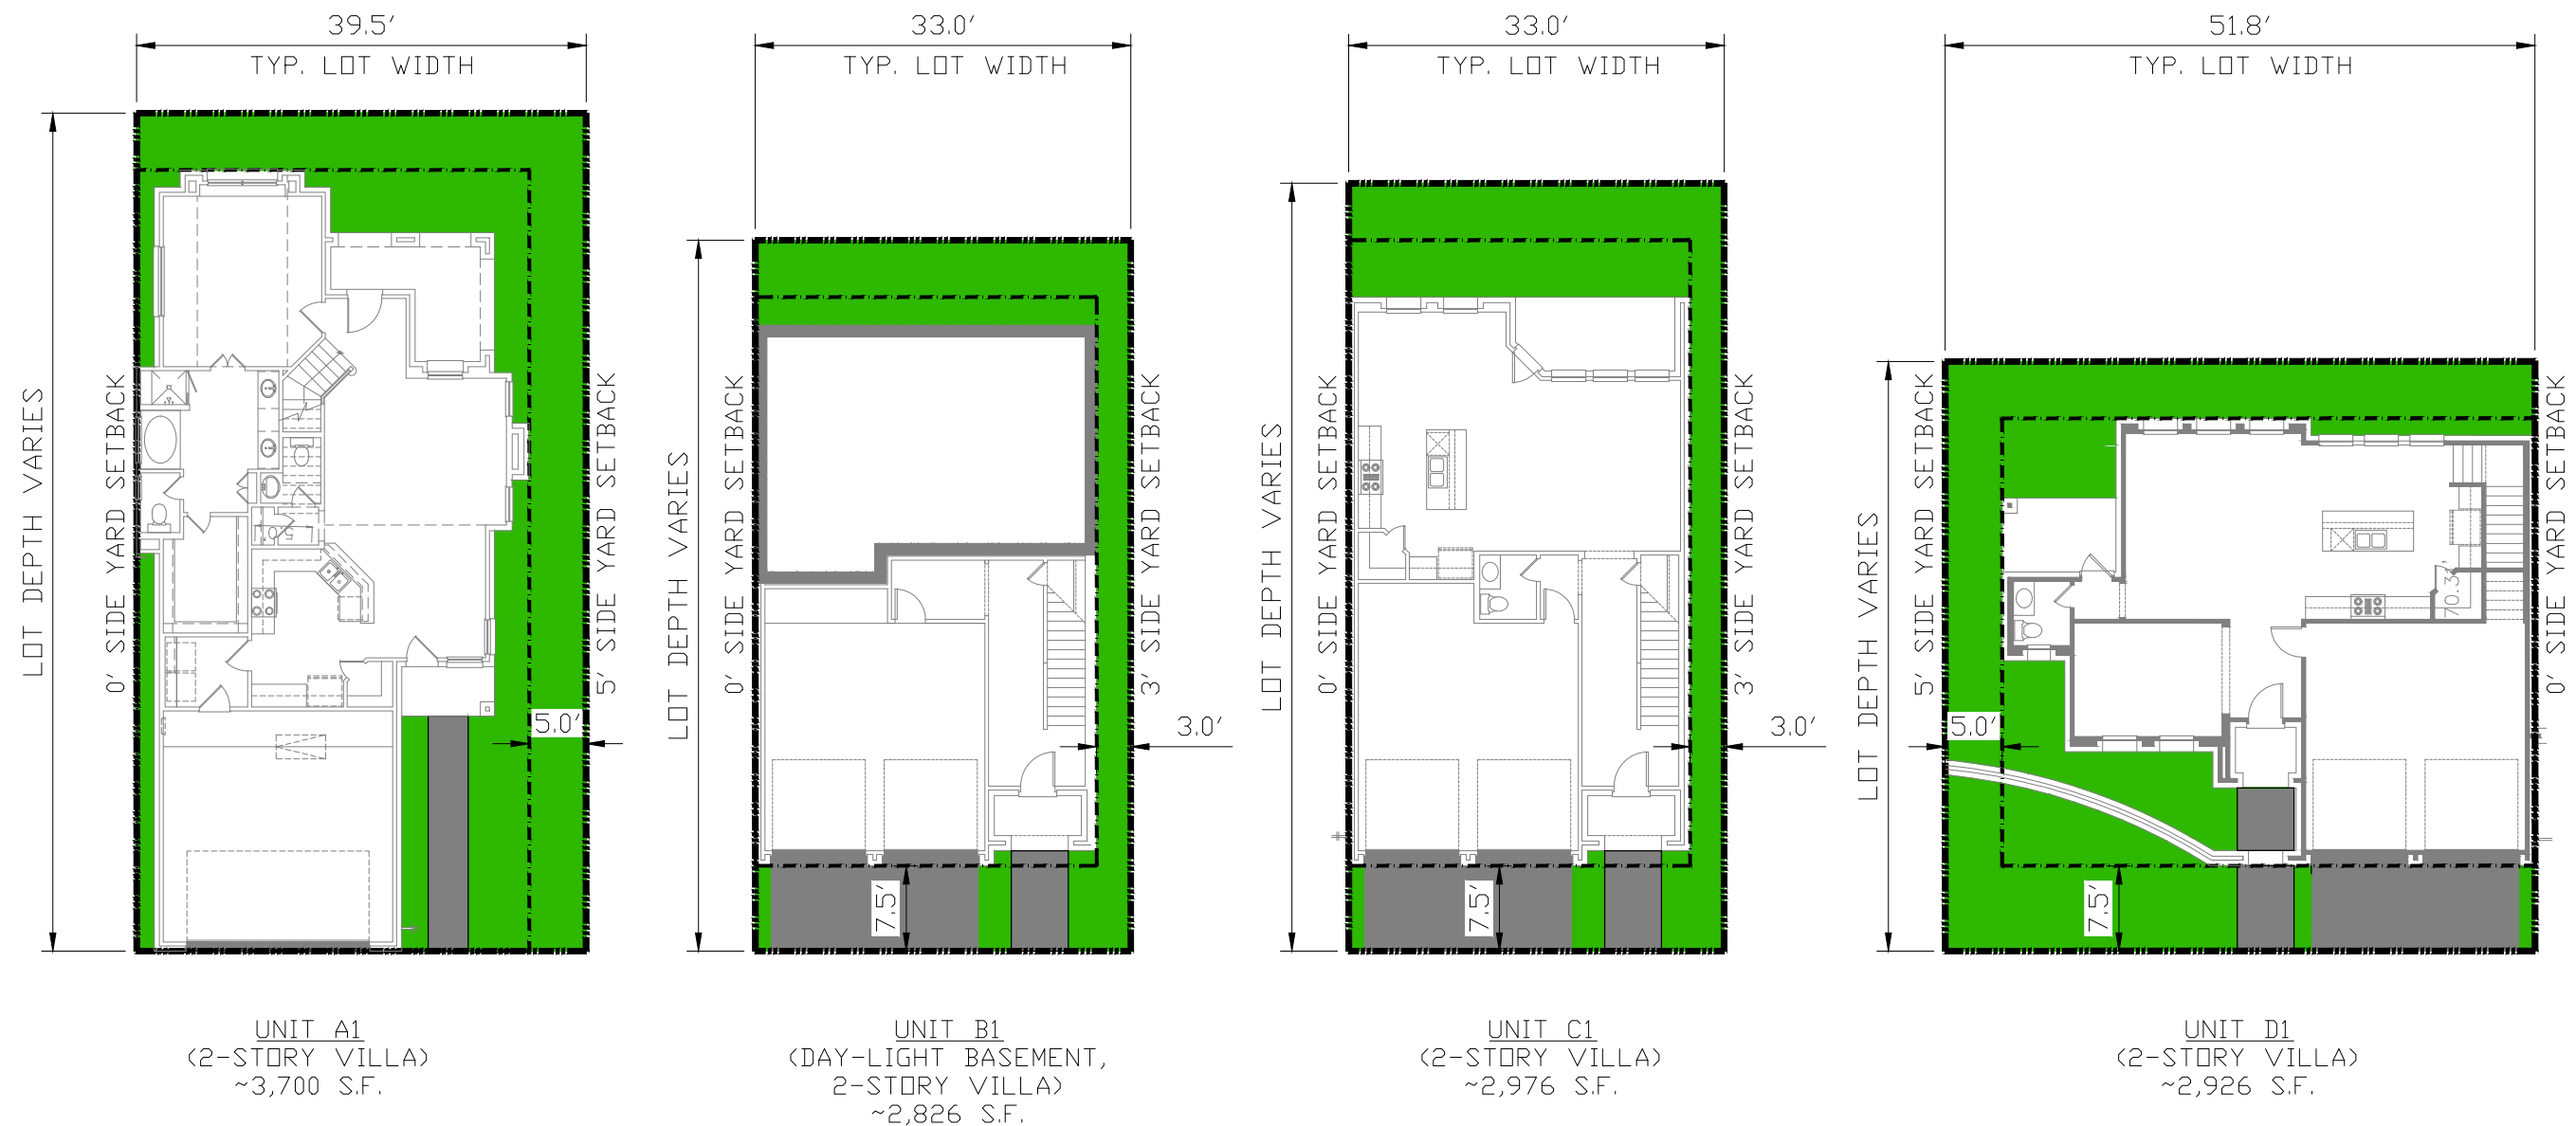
39.5′
TYP. LOT WIDTH
LOT DEPTH VARIES
0′ SIDE YARD SETBACK
5′ SIDE YARD SETBACK
5.0′

UNIT A1
(2-STORY VILLA)
~3,700 S.F.

33.0′
TYP. LOT WIDTH
LOT DEPTH VARIES
0′ SIDE YARD SETBACK
3′ SIDE YARD SETBACK
3.0′
7.5′

UNIT B1
(DAY-LIGHT BASEMENT, 2-STORY VILLA)
~2,826 S.F.

33.0′
TYP. LOT WIDTH
LOT DEPTH VARIES
0′ SIDE YARD SETBACK
3′ SIDE YARD SETBACK
3.0′
7.5′

UNIT C1
(2-STORY VILLA)
~2,976 S.F.

51.8′
TYP. LOT WIDTH
LOT DEPTH VARIES
5′ SIDE YARD SETBACK
0′ SIDE YARD SETBACK
5.0′
7.5′
70.3′

UNIT D1
(2-STORY VILLA)
~2,926 S.F.